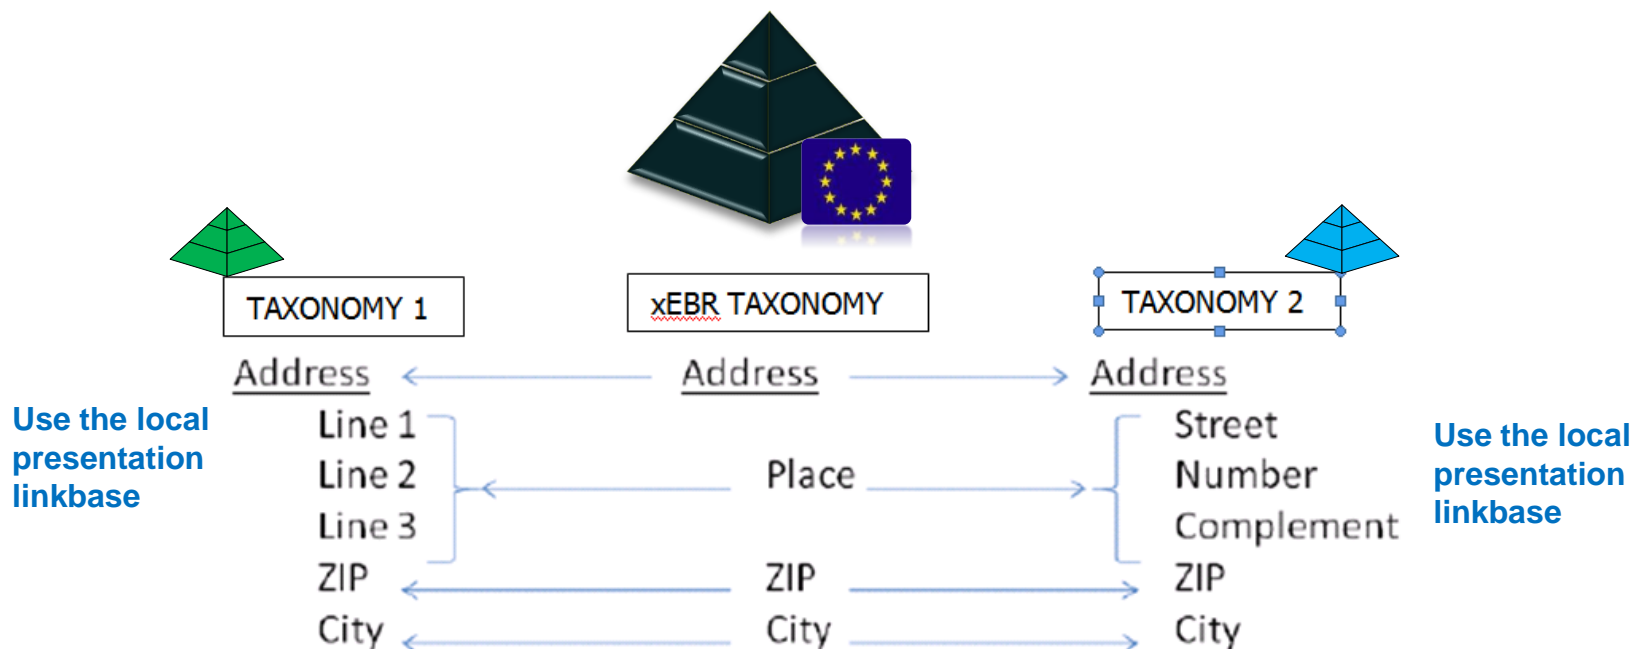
TAXONOMY 1

xEBR TAXONOMY

TAXONOMY 2

Address

Address

Address

Use the local presentation linkbase

Line 1
Line 2
Line 3
ZIP
City

Place
ZIP
City

Street
Number
Complement
ZIP
City

Use the local presentation linkbase